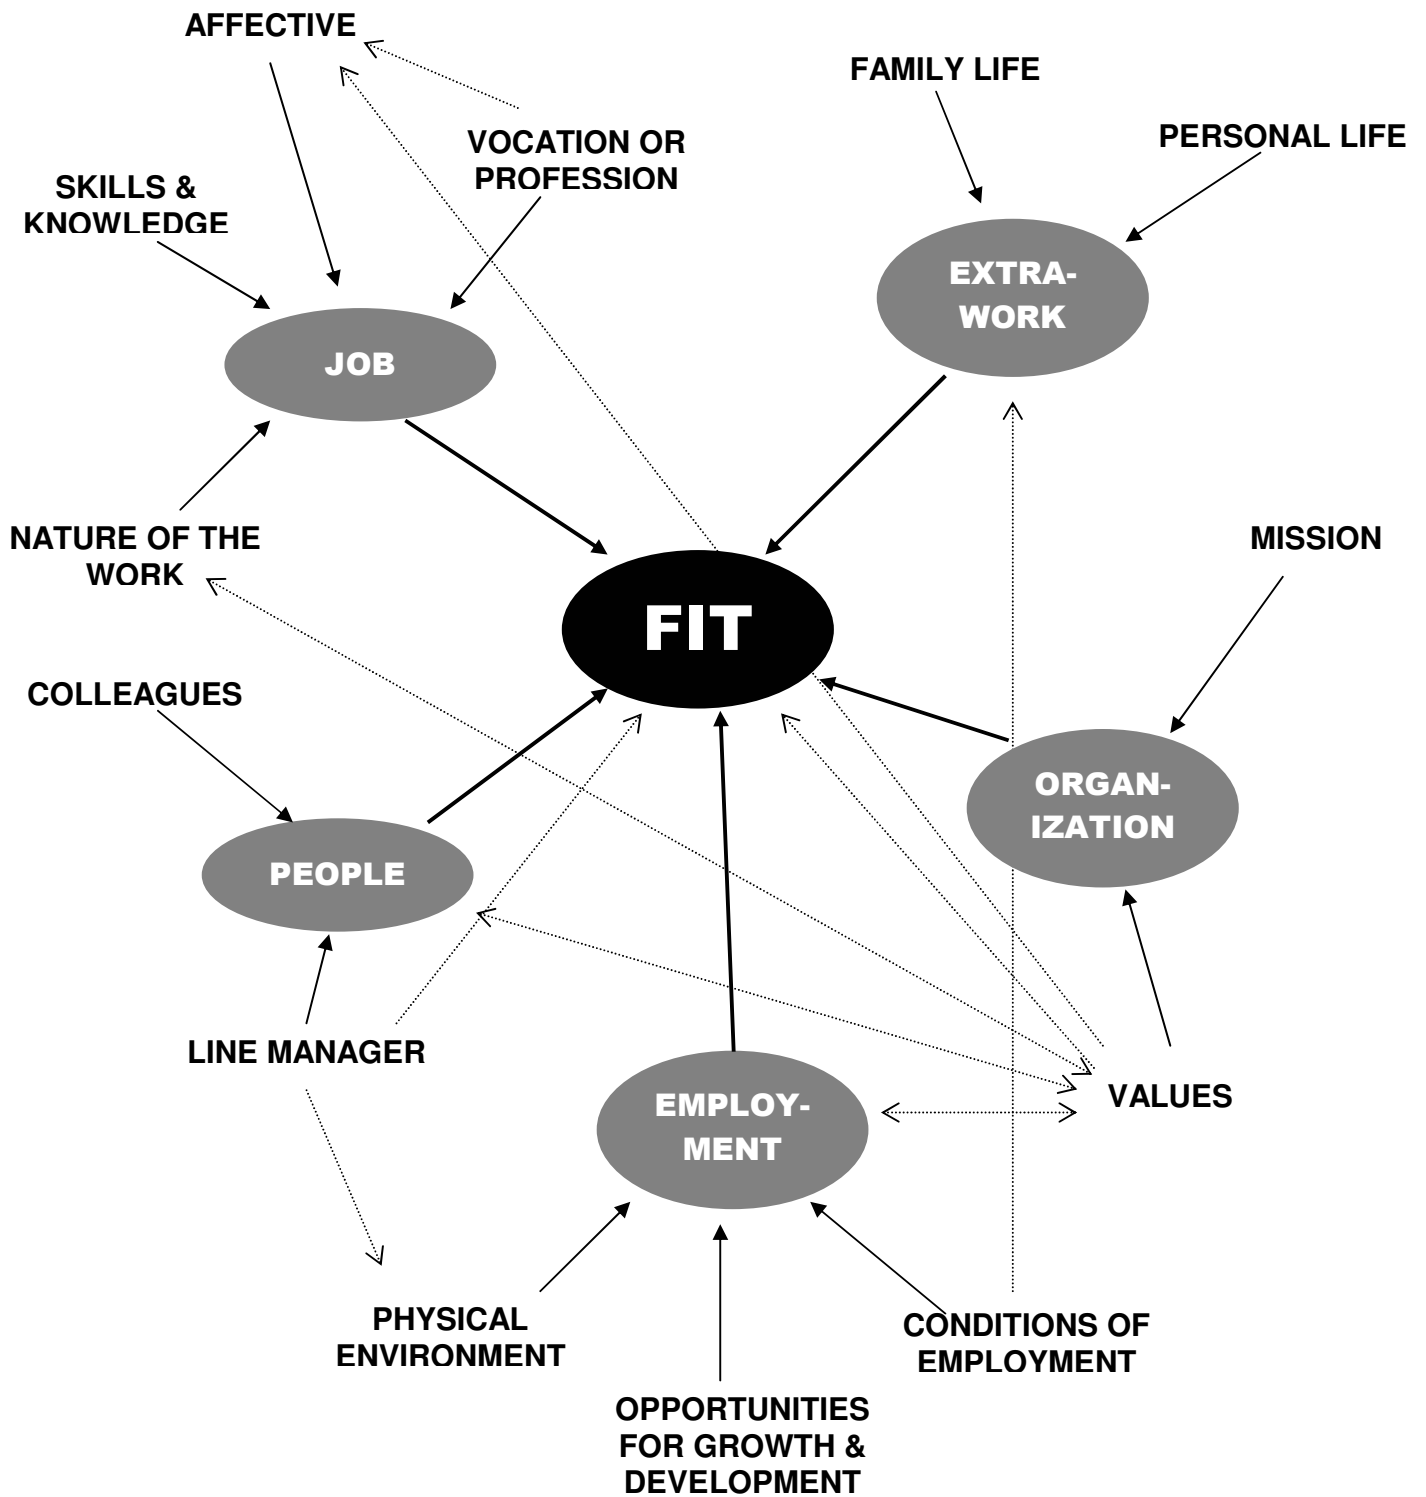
AFFECTIVE

FAMILY LIFE

VOCATION OR PROFESSION

PERSONAL LIFE

SKILLS & KNOWLEDGE

EXTRA-WORK

JOB

NATURE OF THE WORK

MISSION

FIT

COLLEAGUES

ORGAN-IZATION

PEOPLE

LINE MANAGER

VALUES

EMPLOY-MENT

PHYSICAL ENVIRONMENT

CONDITIONS OF EMPLOYMENT

OPPORTUNITIES FOR GROWTH & DEVELOPMENT